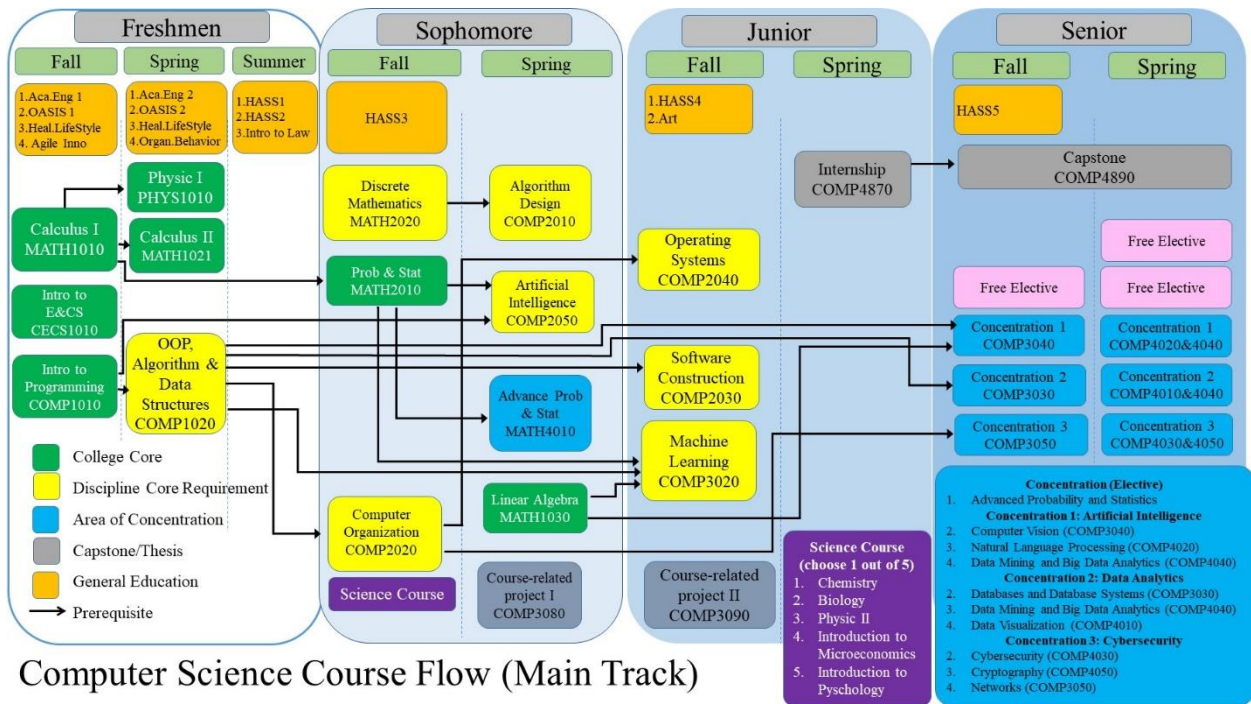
Freshmen

Fall

1.Aca.Eng 1
2.OASIS 1
3.Heal.LifeStyle
4. Agile Inno

Spring

1.Aca.Eng 2
2.OASIS 2
3.Heal.LifeStyle
4.Organ.Behavior

Summer

1.HASS1
2.HASS2
3.Intro to Law

Physic I
PHYS1010

Calculus I
MATH1010

Calculus II
MATH1021

Intro to
E&CS
CECS1010

Intro to
Programming
COMP1010

OOP, Algorithm & Data Structures
COMP1020

College Core
Discipline Core Requirement
Area of Concentration
Capstone/Thesis
General Education
Prerequisite

Sophomore

Fall

HASS3

Discrete Mathematics
MATH2020

Prob & Stat
MATH2010

Computer Organization
COMP2020

Science Course

Spring

Algorithm Design
COMP2010

Artificial Intelligence
COMP2050

Advance Prob & Stat
MATH4010

Linear Algebra
MATH1030

Course-related project I
COMP3080

Junior

Fall

1.HASS4
2.Art

Internship
COMP4870

Operating Systems
COMP2040

Software Construction
COMP2030

Machine Learning
COMP3020

Course-related project II
COMP3090

Spring

Science Course (choose 1 out of 5)
1. Chemistry
2. Biology
3. Physic II
4. Introduction to Microeconomics
5. Introduction to Psychology

Senior

Fall

HASS5

Capstone
COMP4890

Free Elective

Concentration 1
COMP3040

Concentration 2
COMP3030

Concentration 3
COMP3050

Spring

Free Elective

Free Elective

Concentration 1
COMP4020&4040

Concentration 2
COMP4010&4040

Concentration 3
COMP4030&4050

Concentration (Elective)
1. Advanced Probability and Statistics
Concentration 1: Artificial Intelligence
2. Computer Vision (COMP3040)
3. Natural Language Processing (COMP4020)
4. Data Mining and Big Data Analytics (COMP4040)
Concentration 2: Data Analytics
2. Databases and Database Systems (COMP3030)
3. Data Mining and Big Data Analytics (COMP4040)
4. Data Visualization (COMP4010)
Concentration 3: Cybersecurity
2. Cybersecurity (COMP4030)
3. Cryptography (COMP4050)
4. Networks (COMP3050)

Computer Science Course Flow (Main Track)